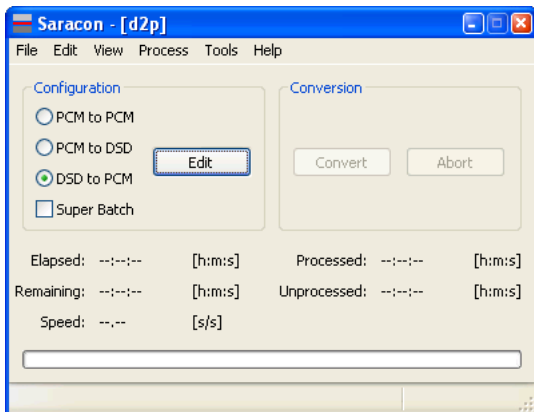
Saracon - [d2p]

File Edit View Process Tools Help

Configuration

PCM to PCM

PCM to DSD

DSD to PCM

Super Batch

Edit

Conversion

Convert

Abort

Elapsed: --:--:-- [h:m:s]

Remaining: --:--:-- [h:m:s]

Speed: --,-- [s/s]

Processed: --:--:-- [h:m:s]

Unprocessed: --:--:-- [h:m:s]